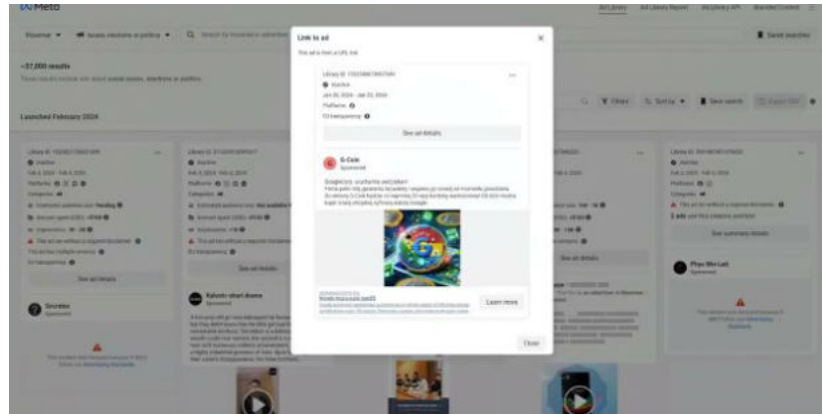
Meta

Ad Library

Link to ad

This ad is from a URL link

Library ID: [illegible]

Inactive

Jan 30, 2024 - Jan 31, 2024

Platforms

EU transparency

See ad details

G-Coin

Sponsored

Close

Learn more

~37,000 results

Launched February 2024

See ad details

See ad details

See summary details

Sponsored

Filters

Sort by

Save search